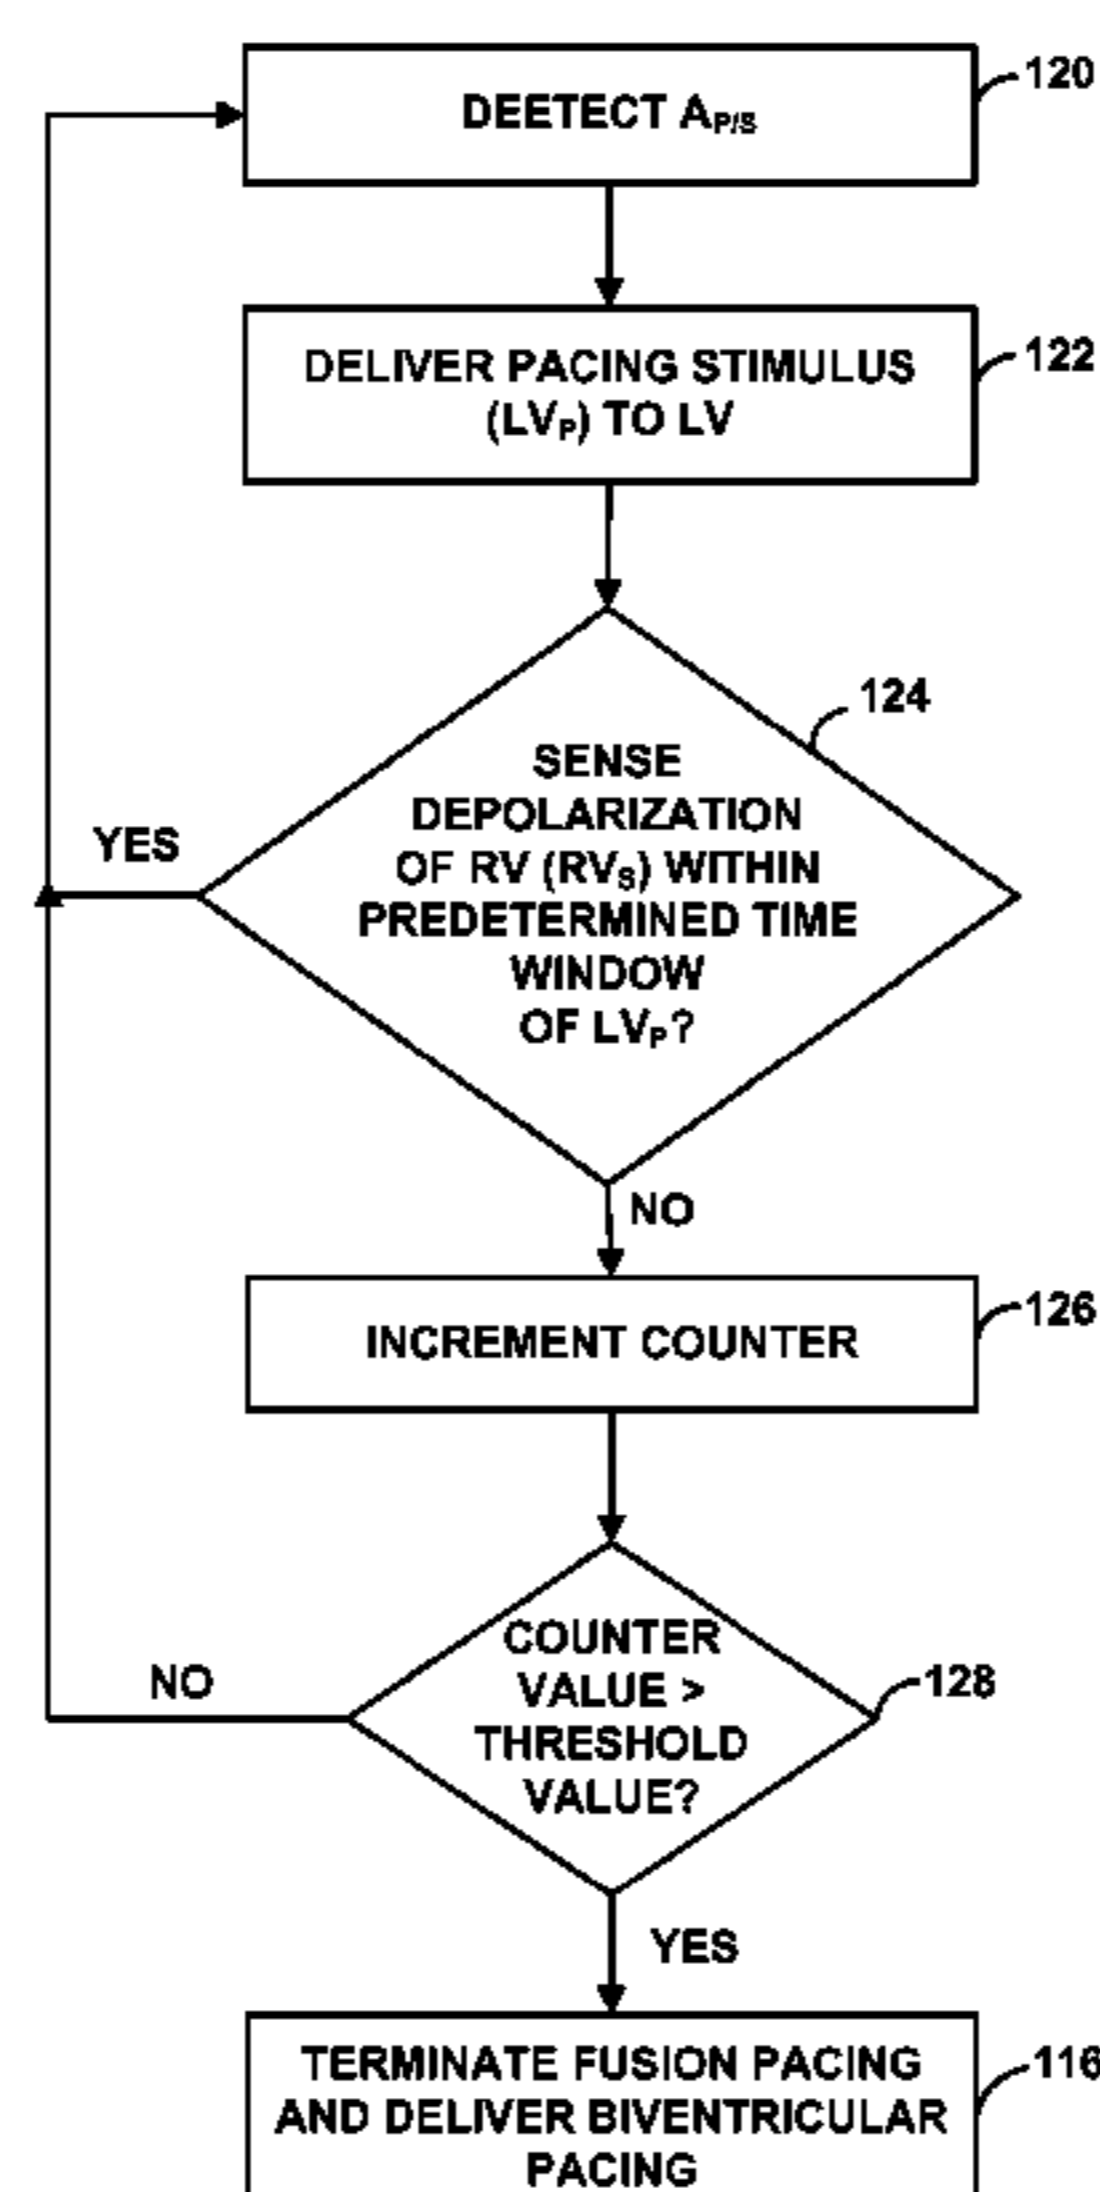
DEETECT $A_{P/S}$

120

DELIVER PACING STIMULUS ($LV_P$) TO LV

122

SENSE DEPOLARIZATION OF RV ($RV_S$) WITHIN PREDETERMINED TIME WINDOW OF $LV_P$?

124

YES

NO

INCREMENT COUNTER

126

COUNTER VALUE > THRESHOLD VALUE?

128

NO

YES

TERMINATE FUSION PACING AND DELIVER BIVENTRICULAR PACING

116